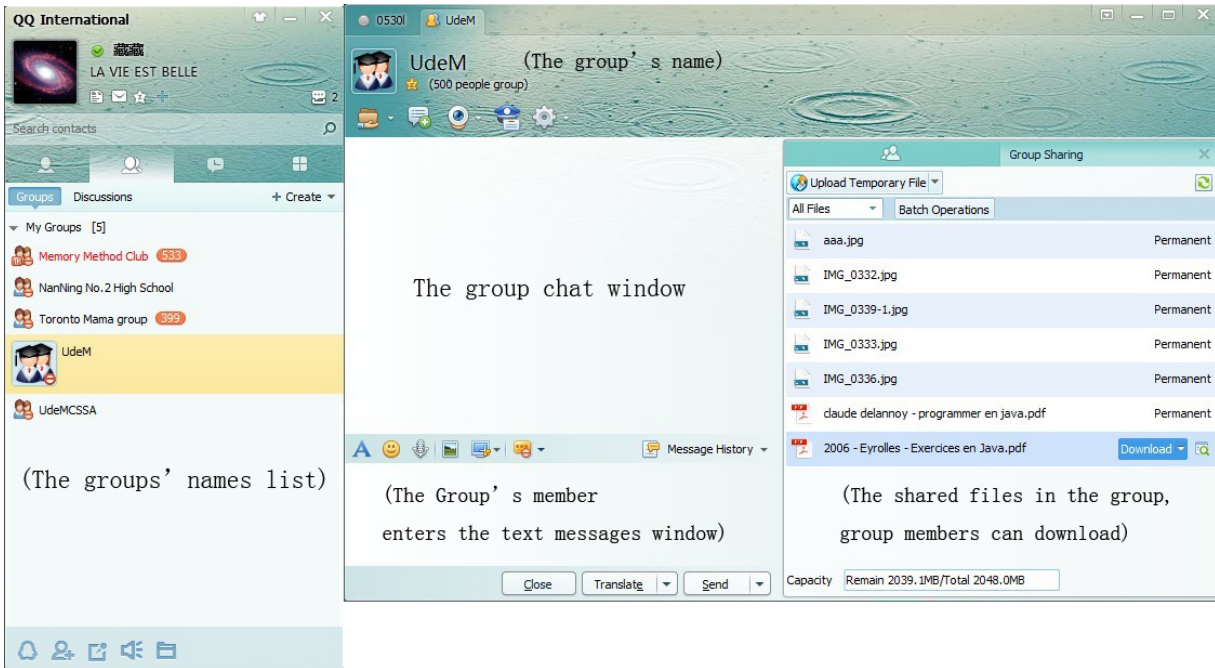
QQ International

藏藏
LA VIE EST BELLE

2

Search contacts

Groups Discussions + Create

My Groups [5]

Memory Method Club 533

NanNing No.2 High School

Toronto Mama group 399

UdeM

UdeMCSSA

(The groups' names list)

0530l UdeM

UdeM (The group's name)
(500 people group)

The group chat window

Message History

(The Group's member enters the text messages window)

Close Translate Send

Group Sharing

Upload Temporary File

All Files Batch Operations

| | |
|---|---|
| aaa.jpg | Permanent |
| IMG_0332.jpg | Permanent |
| IMG_0339-1.jpg | Permanent |
| IMG_0333.jpg | Permanent |
| IMG_0336.jpg | Permanent |
| claude delannoy - programmer en java.pdf | Permanent |
| 2006 - Eyrolles - Exercices en Java.pdf | Download |

(The shared files in the group, group members can download)

Capacity Remain 2039.1MB/Total 2048.0MB